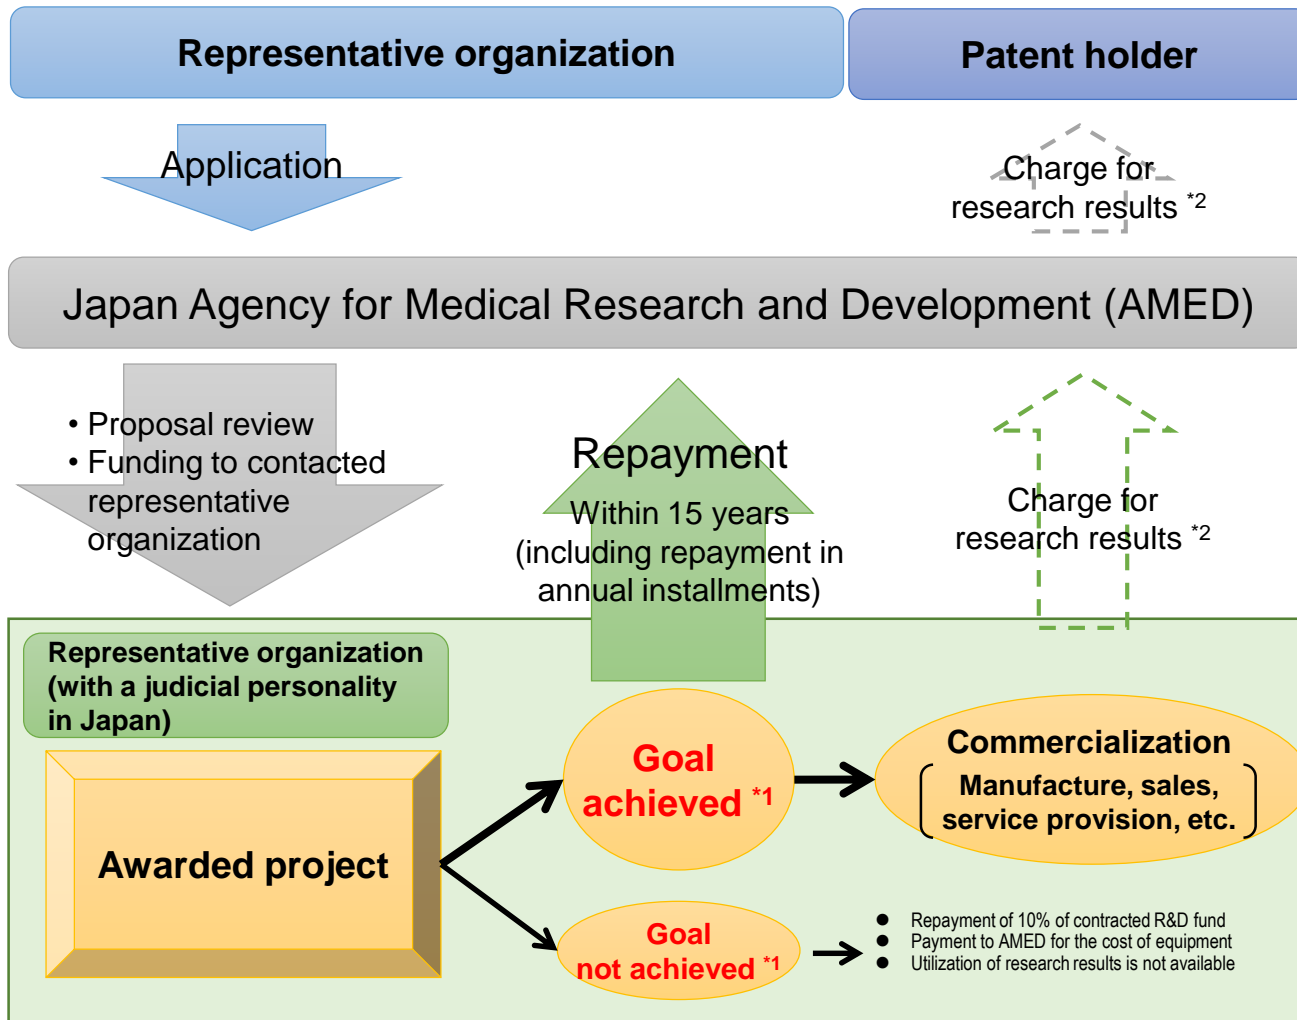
Representative organization

Patent holder

Application

Charge for research results $^{*2}$

Japan Agency for Medical Research and Development (AMED)

• Proposal review
• Funding to contacted representative organization

Repayment
Within 15 years (including repayment in annual installments)

Charge for research results $^{*2}$

Representative organization (with a judicial personality in Japan)

Awarded project

Goal achieved $^{*1}$

Commercialization
Manufacture, sales, service provision, etc.

Goal not achieved $^{*1}$

● Repayment of 10% of contracted R&D fund
● Payment to AMED for the cost of equipment
● Utilization of research results is not available